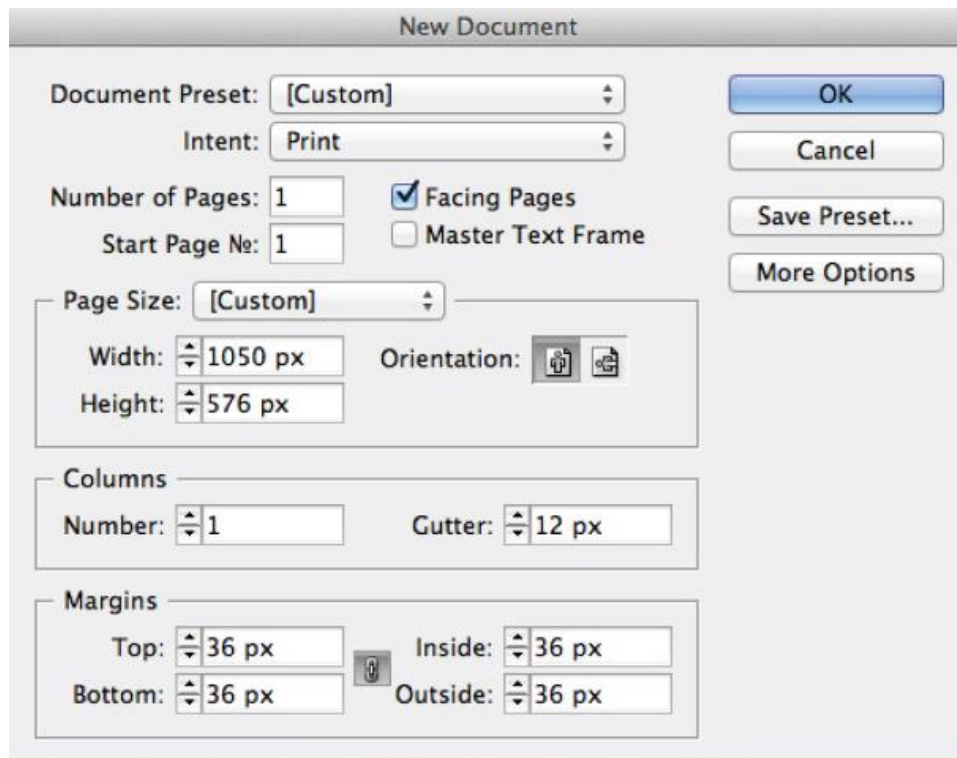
New Document

Document Preset: [Custom]

Intent: Print

Number of Pages: 1

Start Page №: 1

Facing Pages

Master Text Frame

OK

Cancel

Save Preset...

More Options

Page Size: [Custom]

Width: 1050 px

Height: 576 px

Orientation:

Columns

Number: 1

Gutter: 12 px

Margins

Top: 36 px

Bottom: 36 px

Inside: 36 px

Outside: 36 px